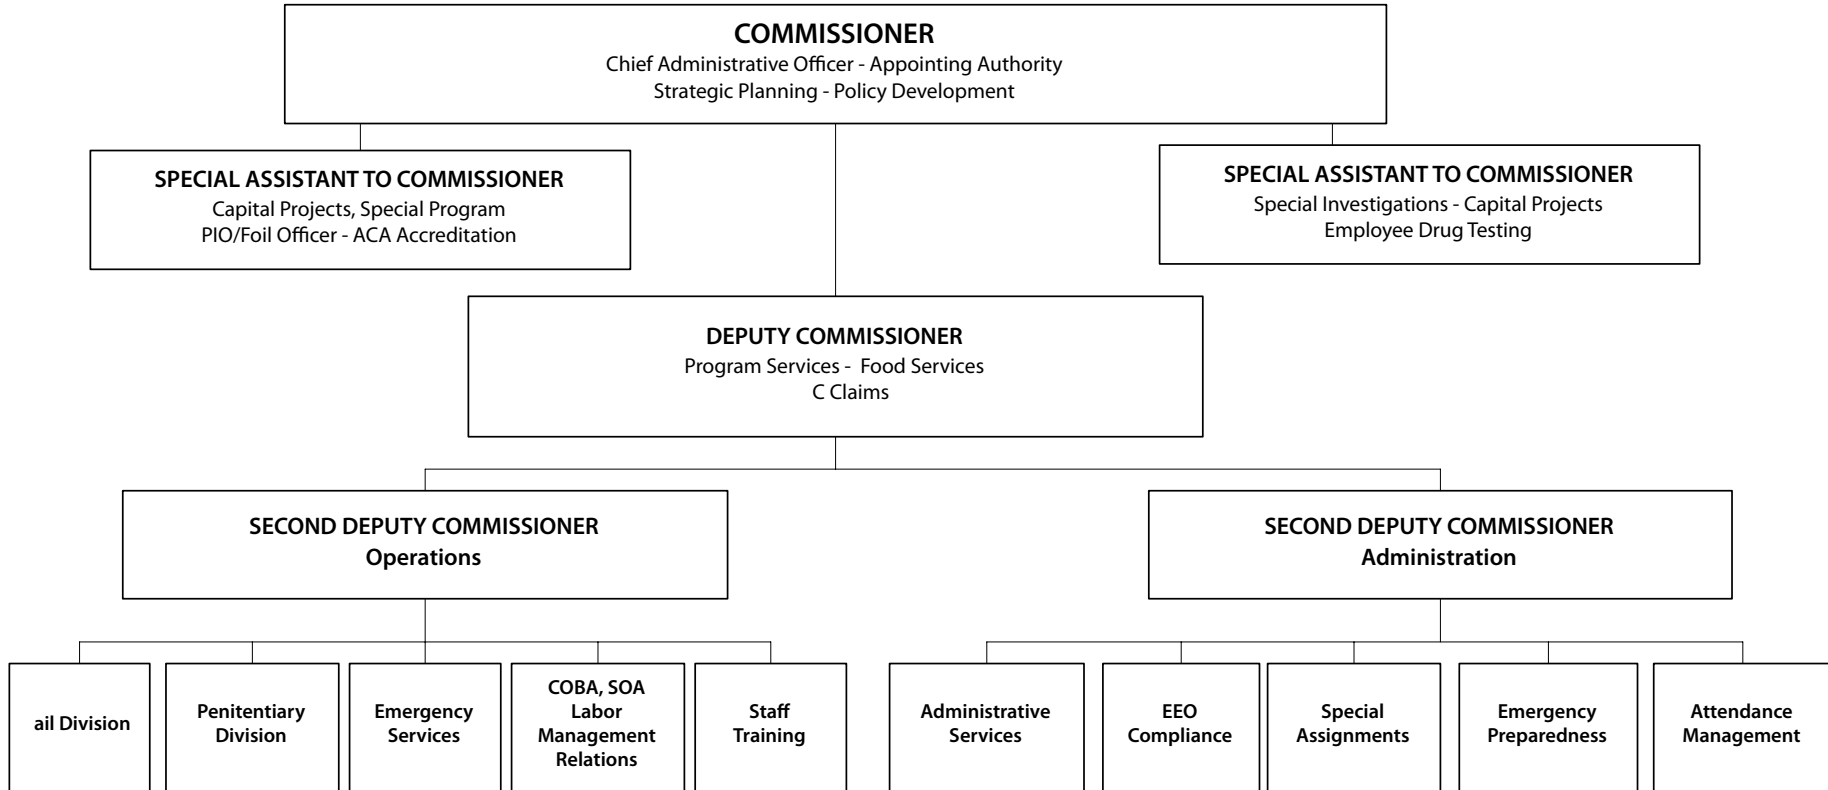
COMMISSIONER
Chief Administrative Officer - Appointing Authority
Strategic Planning - Policy Development

SPECIAL ASSISTANT TO COMMISSIONER
Capital Projects, Special Program
PIO/Foil Officer - ACA Accreditation

SPECIAL ASSISTANT TO COMMISSIONER
Special Investigations - Capital Projects
Employee Drug Testing

DEPUTY COMMISSIONER
Program Services - Food Services
C Claims

SECOND DEPUTY COMMISSIONER
Operations

SECOND DEPUTY COMMISSIONER
Administration

ail Division

Penitentiary Division

Emergency Services

COBA, SOA Labor Management Relations

Staff Training

Administrative Services

EEO Compliance

Special Assignments

Emergency Preparedness

Attendance Management